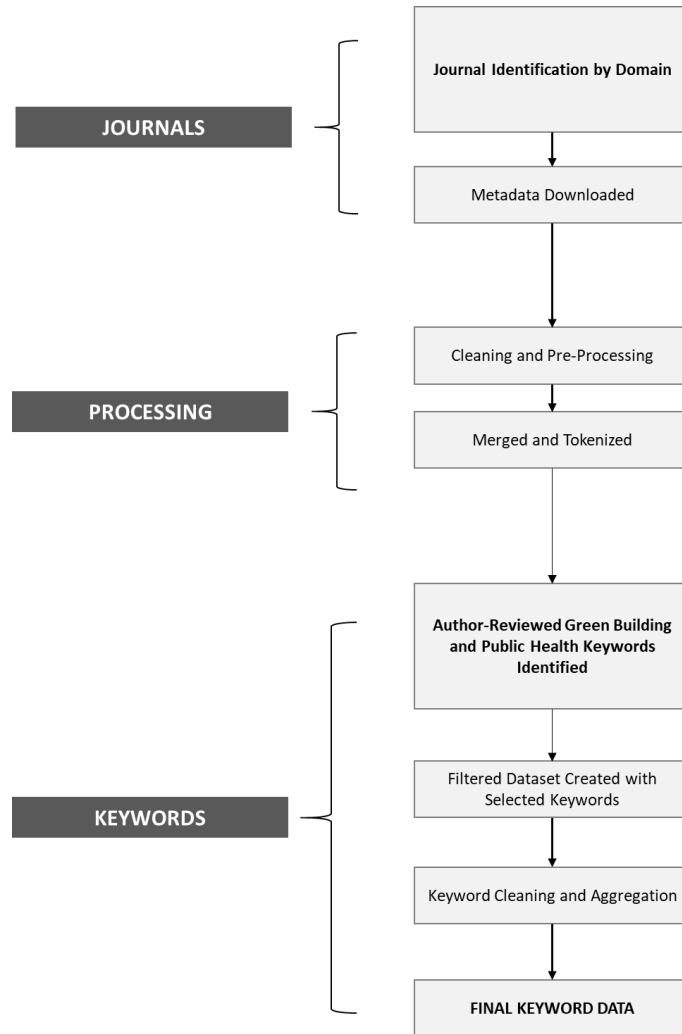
JOURNALS

Journal Identification by Domain

Metadata Downloaded

PROCESSING

Cleaning and Pre-Processing

Merged and Tokenized

KEYWORDS

Author-Reviewed Green Building and Public Health Keywords Identified

Filtered Dataset Created with Selected Keywords

Keyword Cleaning and Aggregation

FINAL KEYWORD DATA